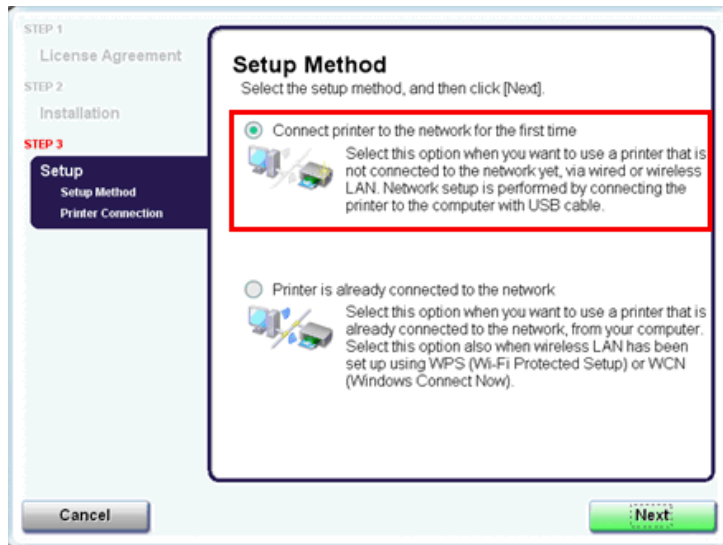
STEP 1
License Agreement
STEP 2
Installation
STEP 3
Setup
Setup Method
Printer Connection

Setup Method
Select the setup method, and then click [Next].

Connect printer to the network for the first time
Select this option when you want to use a printer that is not connected to the network yet, via wired or wireless LAN. Network setup is performed by connecting the printer to the computer with USB cable.

Printer is already connected to the network
Select this option when you want to use a printer that is already connected to the network, from your computer. Select this option also when wireless LAN has been set up using WPS (Wi-Fi Protected Setup) or WCN (Windows Connect Now).

Cancel
Next